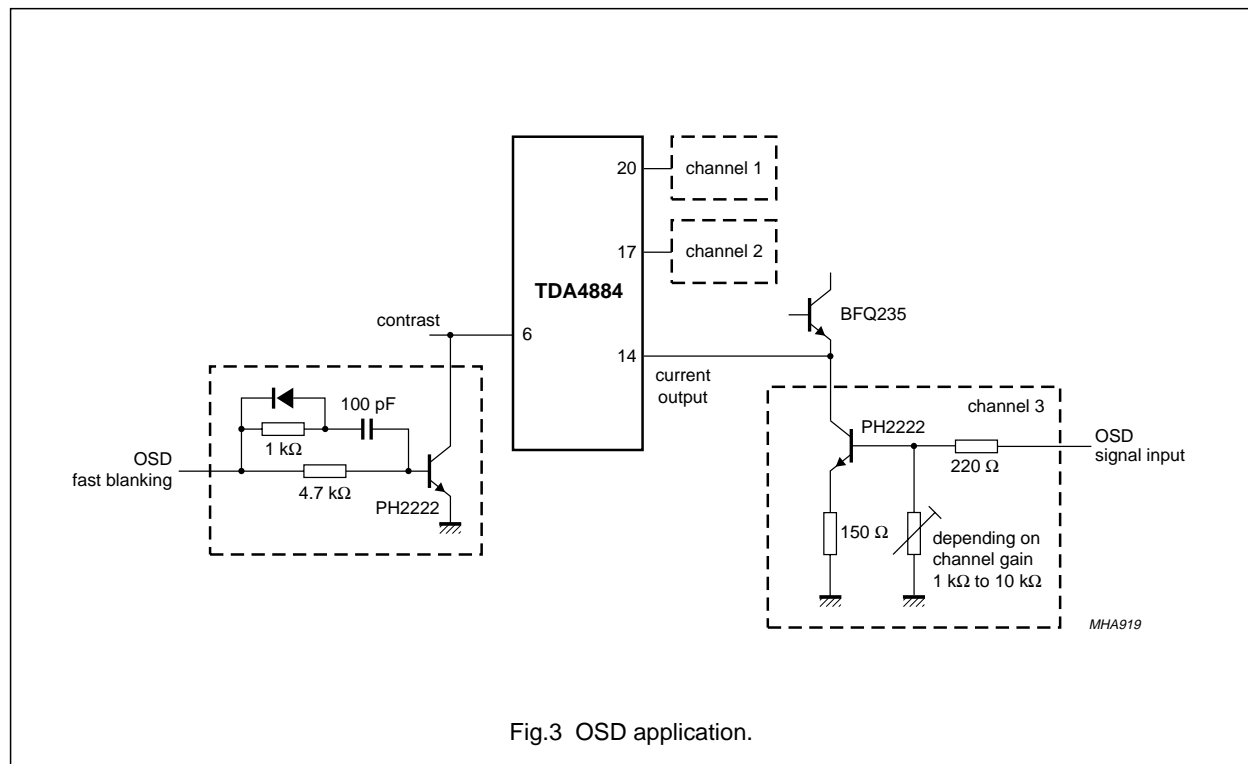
20
channel 1
17
channel 2
TDA4884
contrast
6
14
BFQ235
current output
channel 3
100 pF
1 kΩ
OSD fast blanking
4.7 kΩ
PH2222
PH2222
220 Ω
OSD signal input
150 Ω
depending on channel gain 1 kΩ to 10 kΩ
MHA919

Fig.3 OSD application.